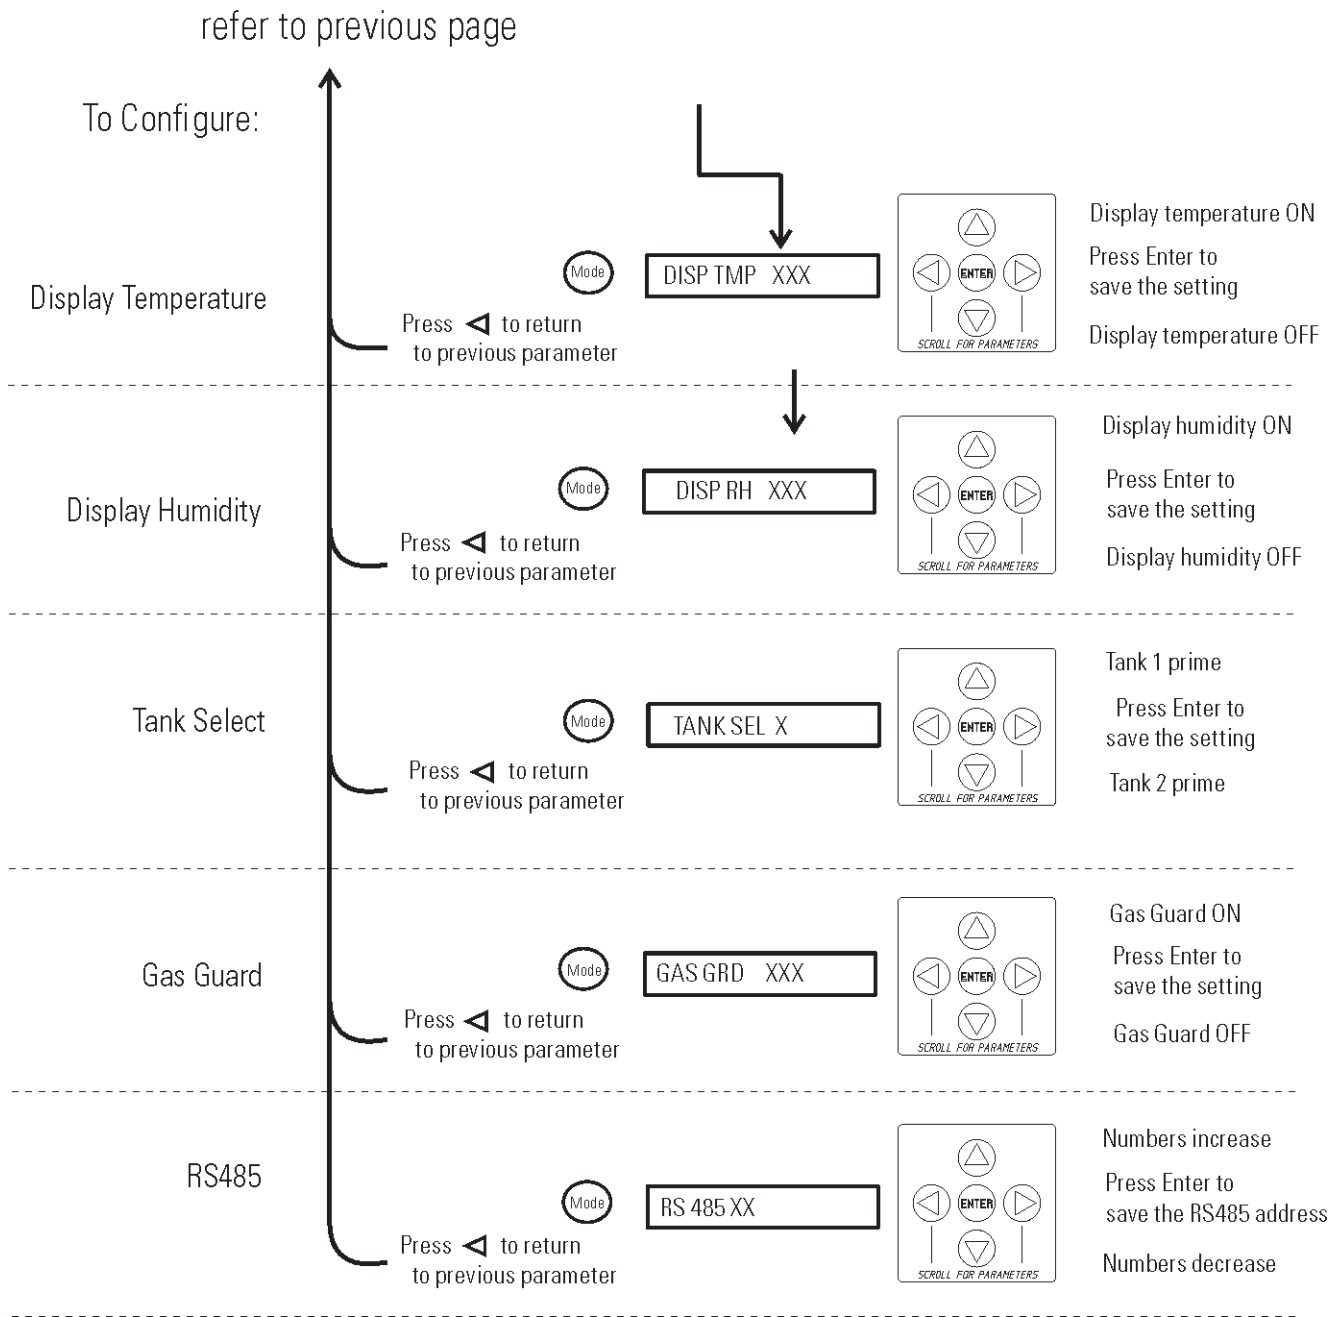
refer to previous page

To Configure:

Display Temperature

Mode

DISP TMP XXX

ENTER

SCROLL FOR PARAMETERS

Display temperature ON

Press Enter to save the setting

Display temperature OFF

Press ◁ to return to previous parameter

Display Humidity

Mode

DISP RH XXX

ENTER

SCROLL FOR PARAMETERS

Display humidity ON

Press Enter to save the setting

Display humidity OFF

Press ◁ to return to previous parameter

Tank Select

Mode

TANK SEL X

ENTER

SCROLL FOR PARAMETERS

Tank 1 prime

Press Enter to save the setting

Tank 2 prime

Press ◁ to return to previous parameter

Gas Guard

Mode

GAS GRD XXX

ENTER

SCROLL FOR PARAMETERS

Gas Guard ON

Press Enter to save the setting

Gas Guard OFF

Press ◁ to return to previous parameter

RS485

Mode

RS 485 XX

ENTER

SCROLL FOR PARAMETERS

Numbers increase

Press Enter to save the RS485 address

Numbers decrease

Press ◁ to return to previous parameter